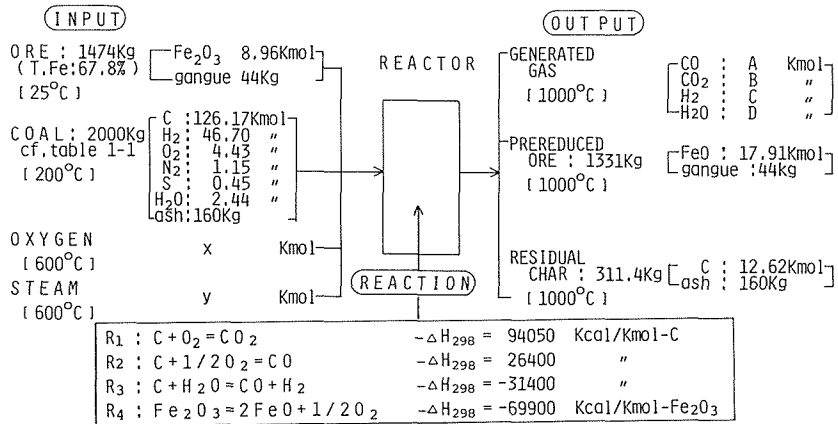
INPUT

ORE : 1474Kg (T.Fe:67.8%) [25°C]

$Fe_2O_3$ 8.96Kmol
gangue 44Kg

COAL: 2000Kg cf.table 1-1 [200°C]

C :126.17Kmol
$H_2$: 46.70 ″
$O_2$: 4.43 ″
$N_2$: 1.15 ″
S: 0.45 ″
$H_2O$: 2.44 ″
ash:160Kg

OXYGEN [600°C] x Kmol

STEAM [600°C] y Kmol

REACTOR

REACTION

OUTPUT

GENERATED GAS [1000°C]

CO : A Kmol
$CO_2$ : B ″
$H_2$ : C ″
$H_2O$ : D ″

PREREDUCED ORE : 1331Kg [1000°C]

FeO : 17.91Kmol
gangue :44kg

RESIDUAL CHAR : 311.4Kg [1000°C]

C : 12.62Kmol
ash : 160Kg

| | | | |
|---|---|---|---|
| $R_1$ : $C+O_2=CO_2$ | $-\Delta H_{298}$ = 94050 | Kcal/Kmol-C |
| $R_2$ : $C+1/2O_2=CO$ | $-\Delta H_{298}$ = 26400 | ″ |
| $R_3$ : $C+H_2O=CO+H_2$ | $-\Delta H_{298}$ = -31400 | ″ |
| $R_4$ : $Fe_2O_3=2FeO+1/2O_2$ | $-\Delta H_{298}$ = -69900 | Kcal/Kmol-$Fe_2O_3$ |